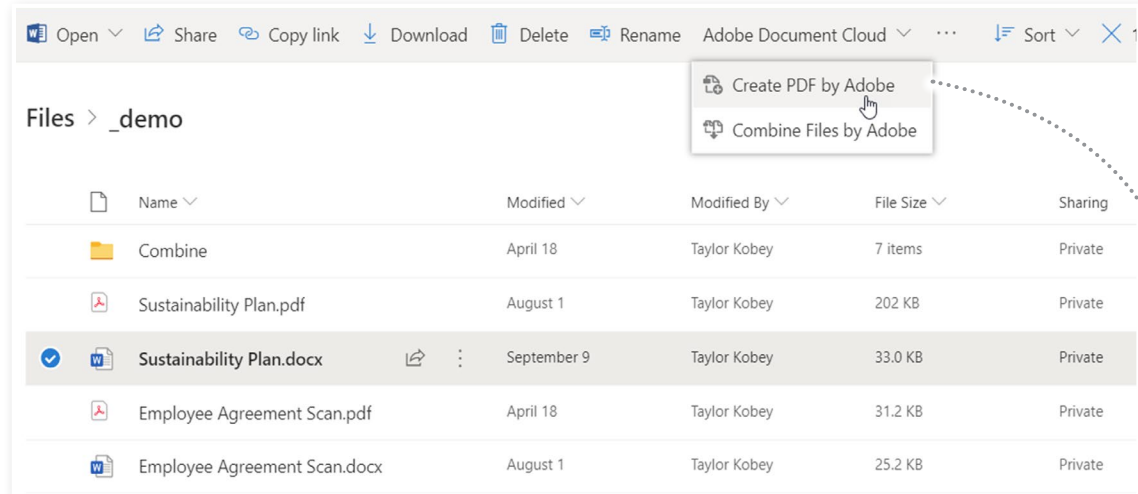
Open Share Copy link Download Delete Rename Adobe Document Cloud ··· Sort

Create PDF by Adobe
Combine Files by Adobe

Files > _demo

| Name | Modified | Modified By | File Size | Sharing |
|---|---|---|---|---|
| Combine | April 18 | Taylor Kobey | 7 items | Private |
| Sustainability Plan.pdf | August 1 | Taylor Kobey | 202 KB | Private |
| Sustainability Plan.docx | September 9 | Taylor Kobey | 33.0 KB | Private |
| Employee Agreement Scan.pdf | April 18 | Taylor Kobey | 31.2 KB | Private |
| Employee Agreement Scan.docx | August 1 | Taylor Kobey | 25.2 KB | Private |